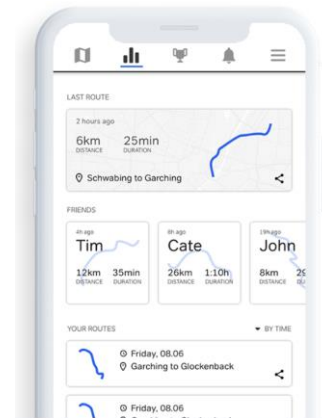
LAST ROUTE

2 hours ago

6km DISTANCE

25min DURATION

Schwabing to Garching

FRIENDS

4h ago

Tim

12km DISTANCE

35min DURATION

8h ago

Cate

26km DISTANCE

1:10h DURATION

19hago

John

8km DISTANCE

2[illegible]

YOUR ROUTES

BY TIME

Friday, 08.06

Garching to Glockenback

Friday, 08.06

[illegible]